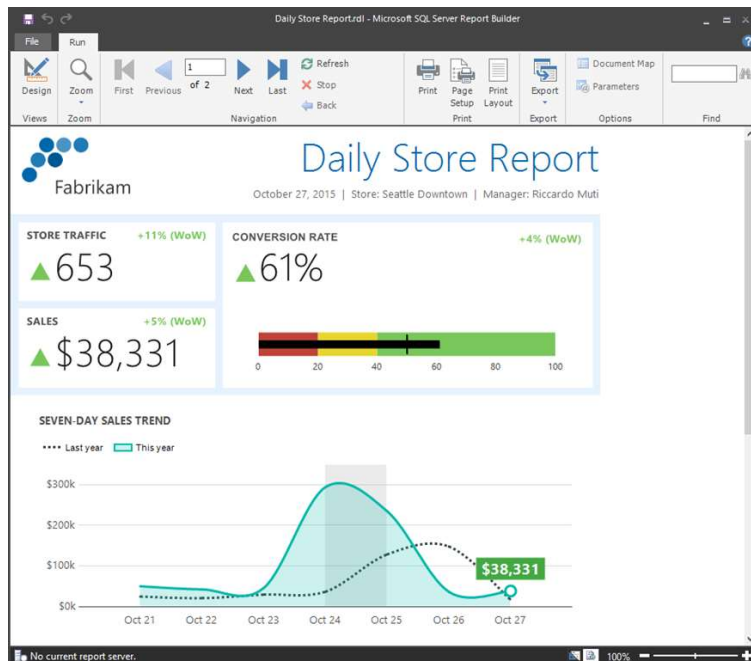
Daily Store Report.rdl - Microsoft SQL Server Report Builder

File Run

Design Zoom First Previous 1 of 2 Next Last Refresh Stop Back Print Page Setup Print Layout Export Document Map Parameters

Views Zoom Navigation Print Export Options Find

Fabrikam

Daily Store Report

October 27, 2015 | Store: Seattle Downtown | Manager: Riccardo Muti

STORE TRAFFIC +11% (WoW)
653

CONVERSION RATE +4% (WoW)
61%

SALES +5% (WoW)
$38,331

0 20 40 60 80 100

SEVEN-DAY SALES TREND

Last year This year

$300k
$200k
$100k
$0k

$38,331

Oct 21 Oct 22 Oct 23 Oct 24 Oct 25 Oct 26 Oct 27

No current report server. 100%